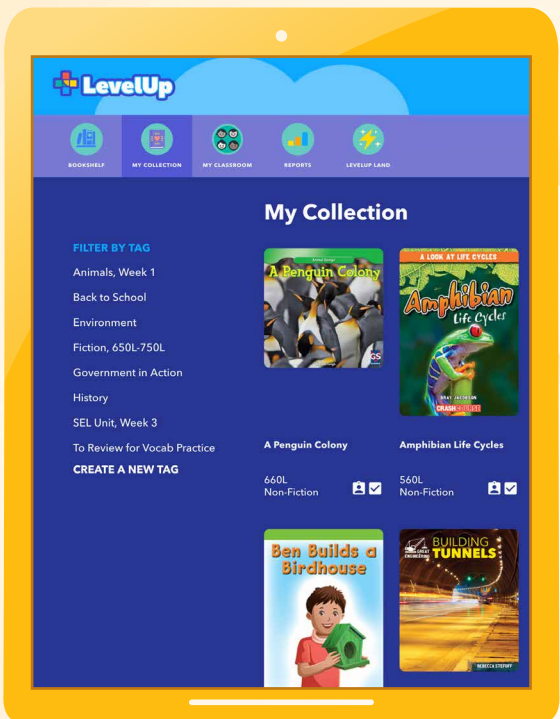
LevelUp

BOOKSHELF
MY COLLECTION
MY CLASSROOM
REPORTS
LEVELUP LAND

My Collection

FILTER BY TAG
Animals, Week 1
Back to School
Environment
Fiction, 650L-750L
Government in Action
History
SEL Unit, Week 3
To Review for Vocab Practice
CREATE A NEW TAG

A Penguin Colony

A LOOK AT LIFE CYCLES
Amphibian Life Cycles
CRASH

A Penguin Colony
660L
Non-Fiction

Amphibian Life Cycles
560L
Non-Fiction

Ben Builds a Birdhouse

BUILDING TUNNELS
REBECCA STEFOFF